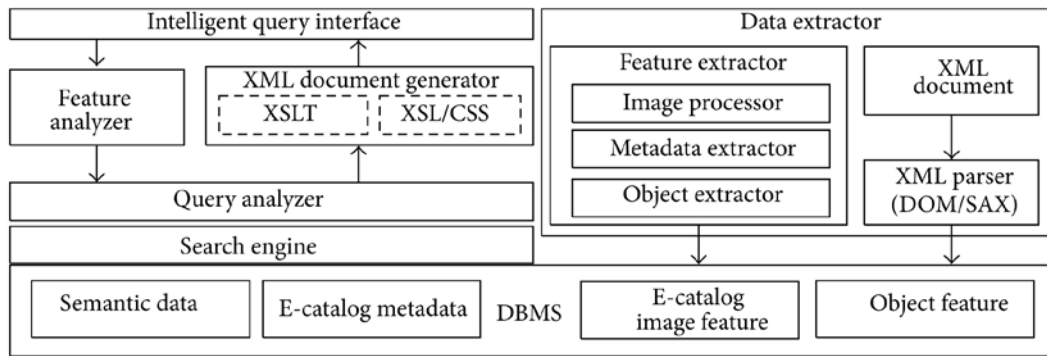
Intelligent query interface

Feature analyzer

XML document generator

XSLT

XSL/CSS

Query analyzer

Search engine

Data extractor

Feature extractor

Image processor

Metadata extractor

Object extractor

XML document

XML parser (DOM/SAX)

Semantic data

E-catalog metadata

DBMS

E-catalog image feature

Object feature